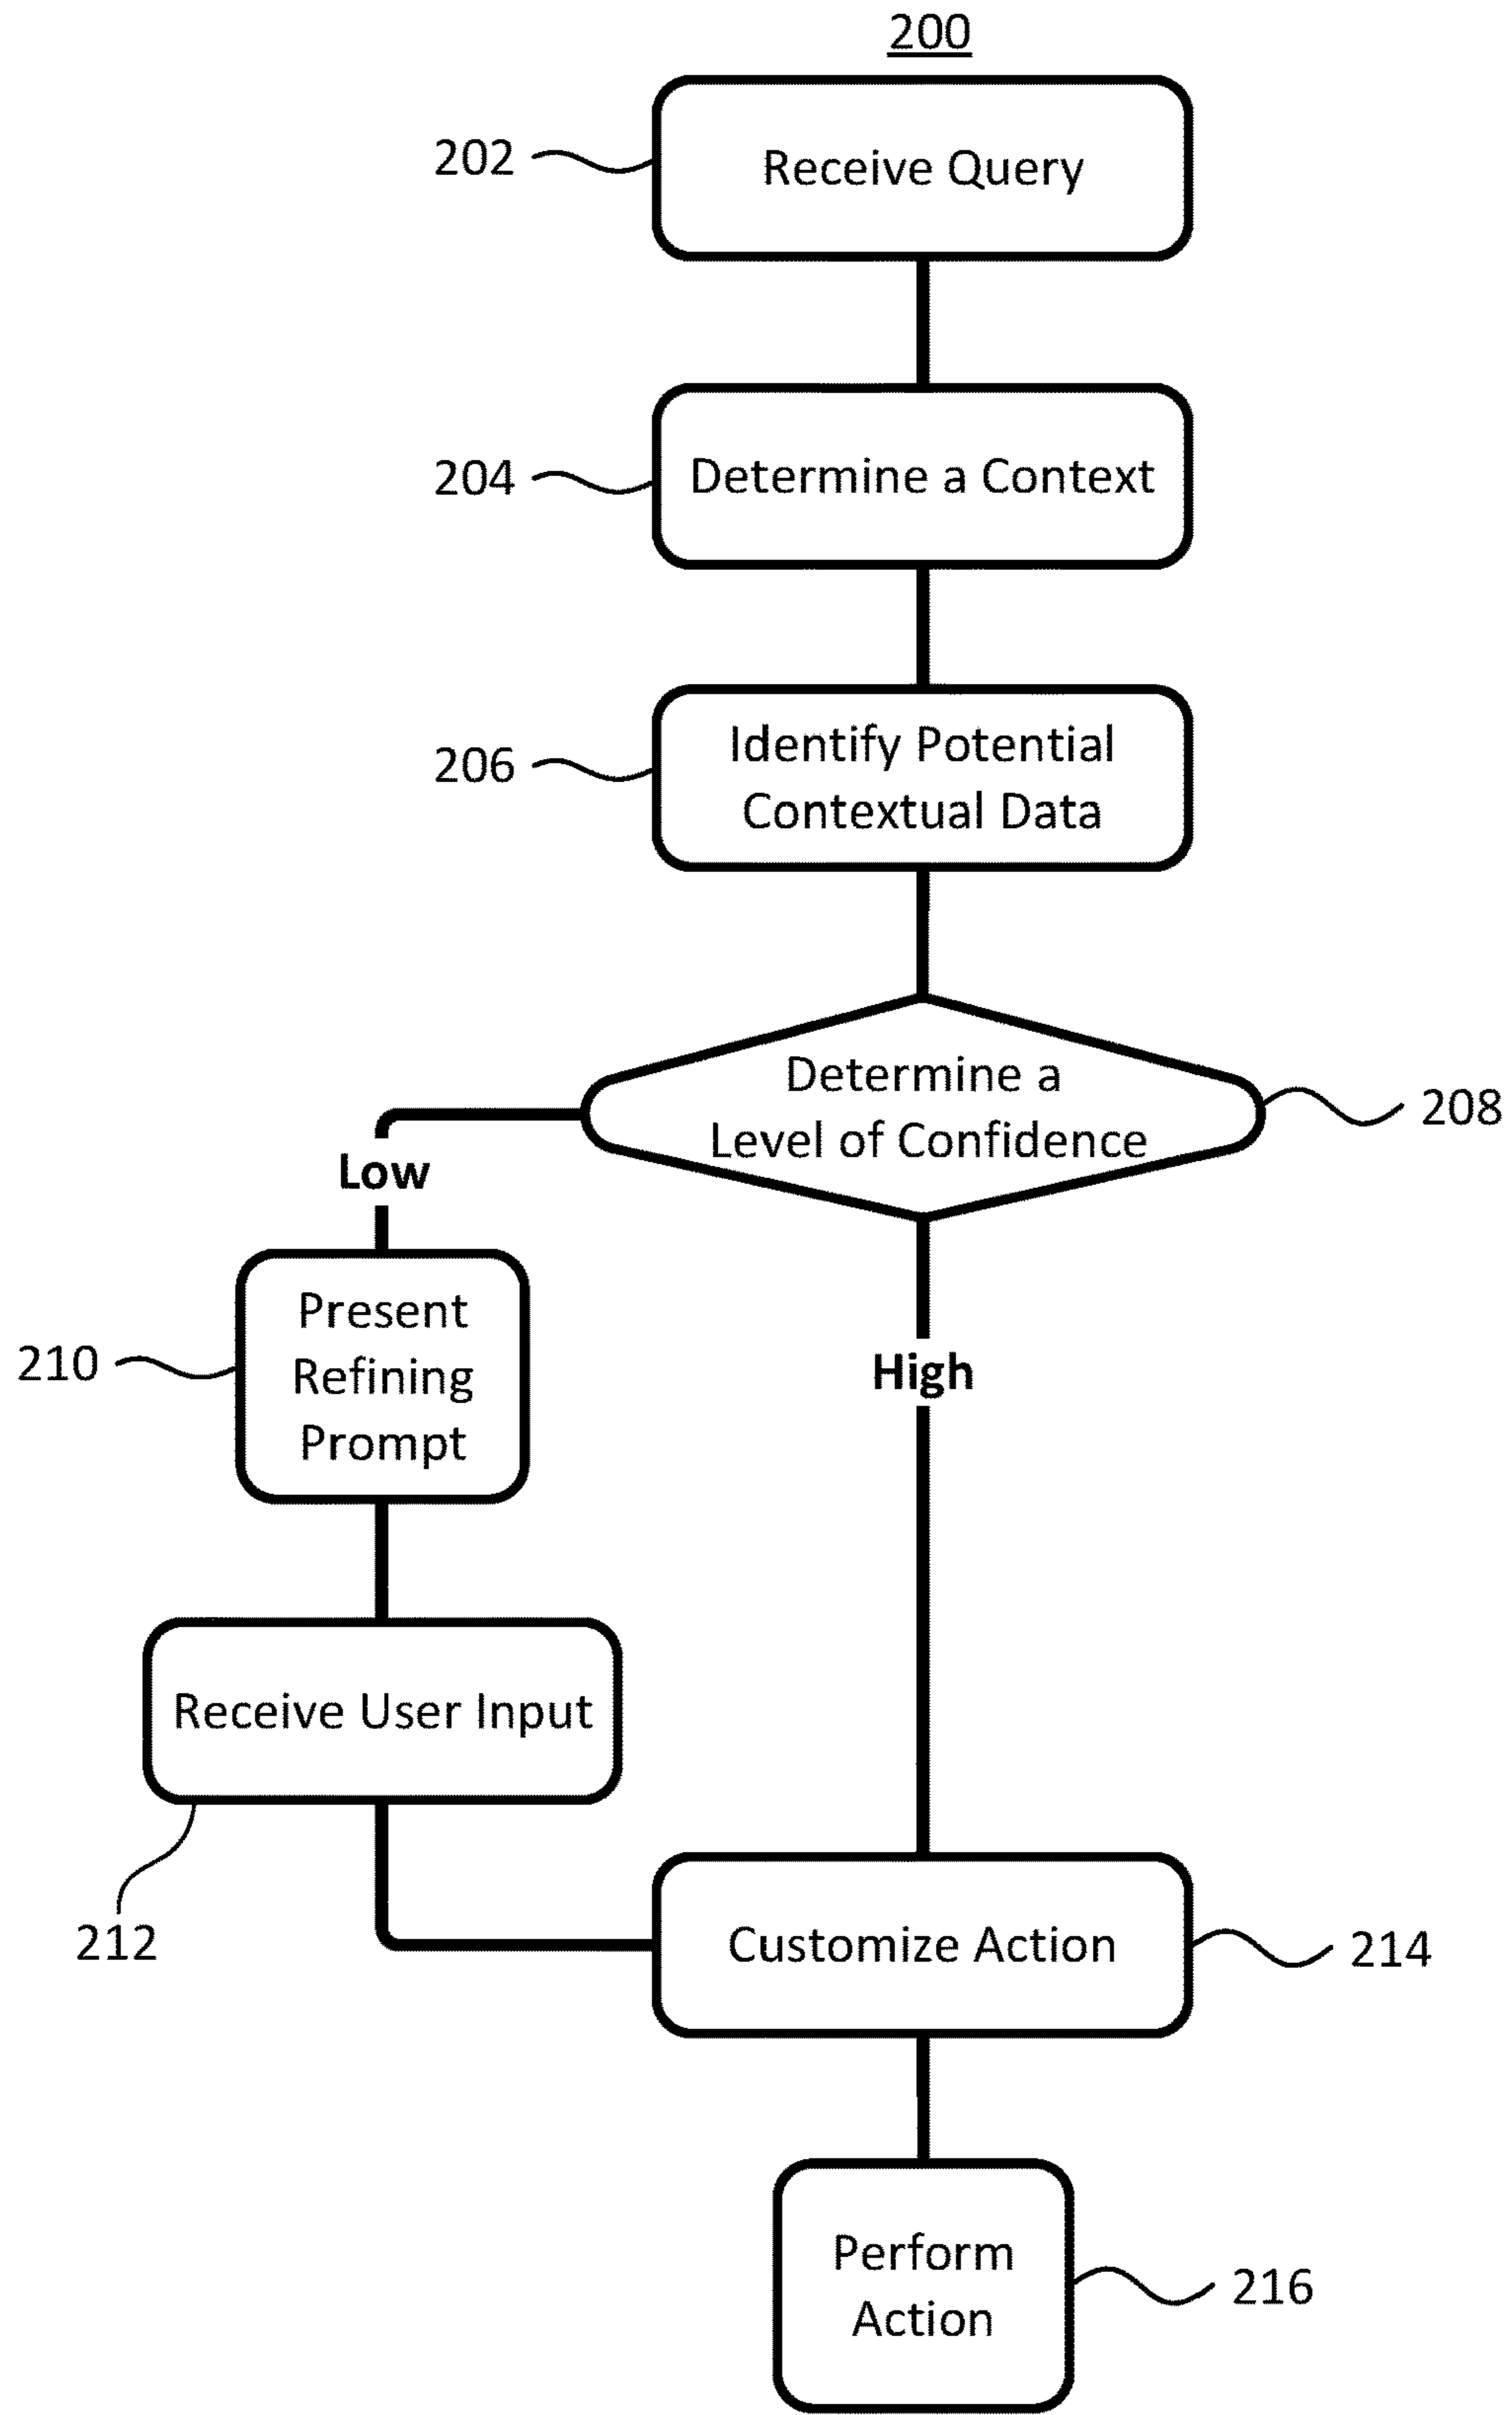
200

202 Receive Query

204 Determine a Context

206 Identify Potential Contextual Data

Determine a Level of Confidence 208

Low

210 Present Refining Prompt

High

Receive User Input

212

Customize Action 214

Perform Action 216